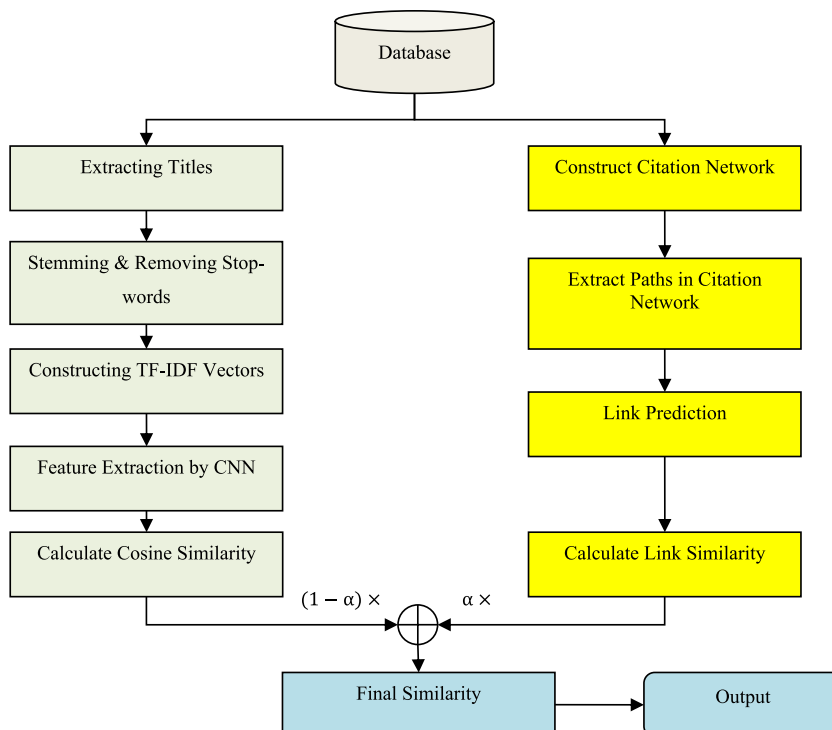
Database

Extracting Titles

Stemming & Removing Stop-words

Constructing TF-IDF Vectors

Feature Extraction by CNN

Calculate Cosine Similarity

Construct Citation Network

Extract Paths in Citation Network

Link Prediction

Calculate Link Similarity

$(1-\alpha)\times$

$\alpha\times$

$\oplus$

Final Similarity

Output